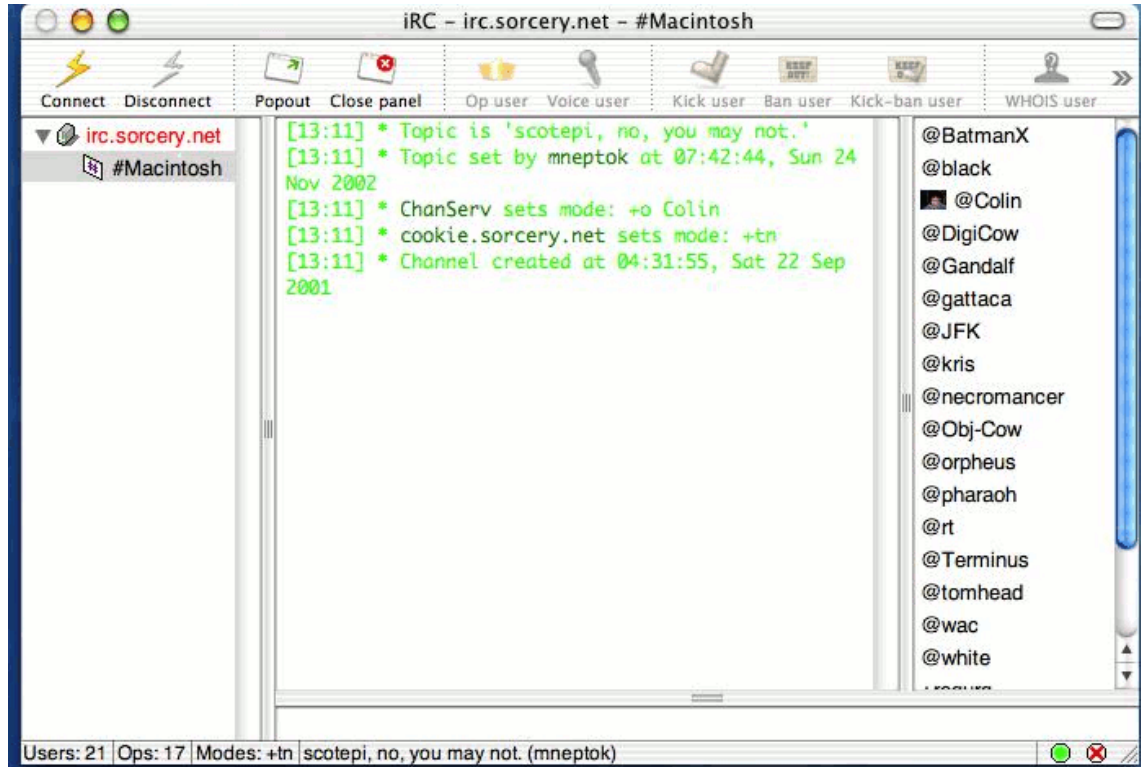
iRC – irc.sorcery.net – #Macintosh

Connect Disconnect Popout Close panel Op user Voice user Kick user Ban user Kick-ban user WHOIS user

irc.sorcery.net
#Macintosh

[13:11] * Topic is 'scotepi, no, you may not.'
[13:11] * Topic set by mneptok at 07:42:44, Sun 24 Nov 2002
[13:11] * ChanServ sets mode: +o Colin
[13:11] * cookie.sorcery.net sets mode: +tn
[13:11] * Channel created at 04:31:55, Sat 22 Sep 2001

@BatmanX
@black
@Colin
@DigiCow
@Gandalf
@gattaca
@JFK
@kris
@necromancer
@Obj-Cow
@orpheus
@pharaoh
@rt
@Terminus
@tomhead
@wac
@white
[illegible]

Users: 21 Ops: 17 Modes: +tn scotepi, no, you may not. (mneptok)